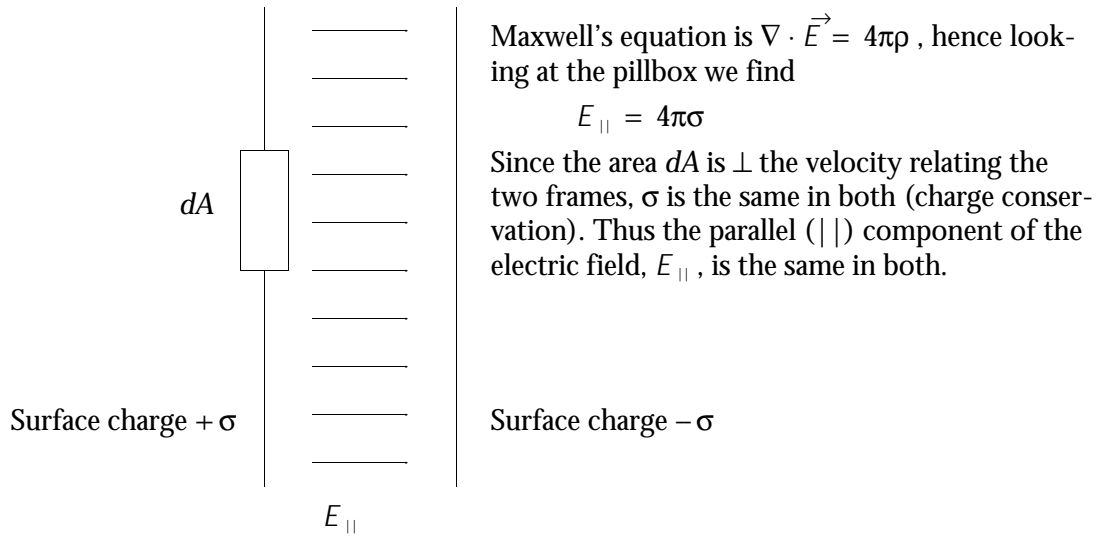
Maxwell's equation is $\nabla \cdot \vec{E} = 4\pi\rho$ , hence looking at the pillbox we find

$E_{||} = 4\pi\sigma$

Since the area $dA$ is $\perp$ the velocity relating the two frames, $\sigma$ is the same in both (charge conservation). Thus the parallel ($||$) component of the electric field, $E_{||}$ , is the same in both.

$dA$

Surface charge $+\sigma$

Surface charge $-\sigma$

$E_{||}$